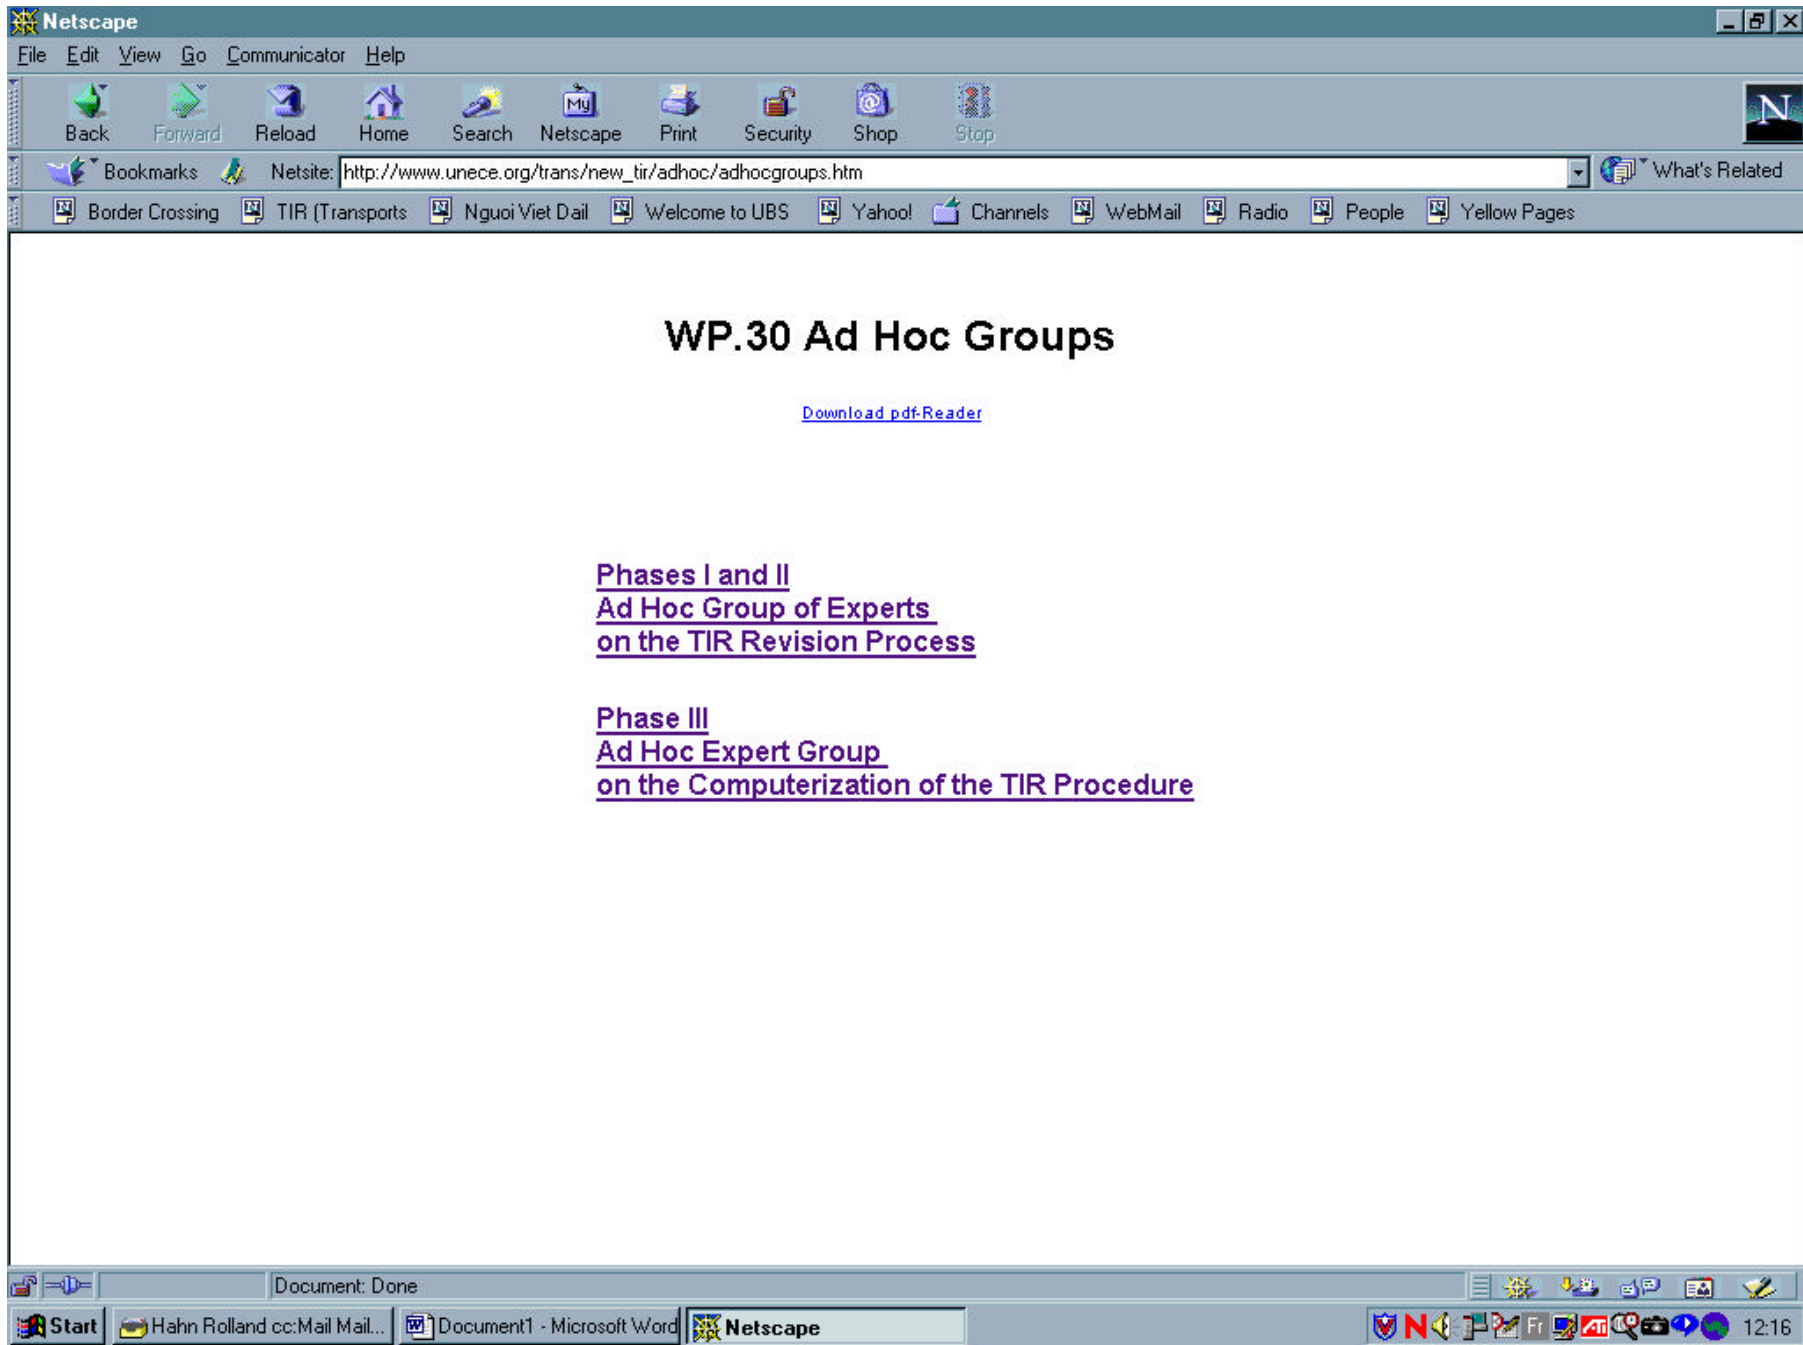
Netscape

File Edit View Go Communicator Help

Back Forward Reload Home Search Netscape Print Security Shop Stop

Bookmarks Netsite: http://www.unece.org/trans/new_tir/adhoc/adhocgroups.htm What's Related

Border Crossing TIR (Transports Nguoi Viet Dail Welcome to UBS Yahoo! Channels WebMail Radio People Yellow Pages

WP.30 Ad Hoc Groups

Download pdf-Reader

Phases I and II
Ad Hoc Group of Experts
on the TIR Revision Process

Phase III
Ad Hoc Expert Group
on the Computerization of the TIR Procedure

Document: Done

Start Hahn Rolland cc:Mail Mail... Document1 - Microsoft Word Netscape 12:16